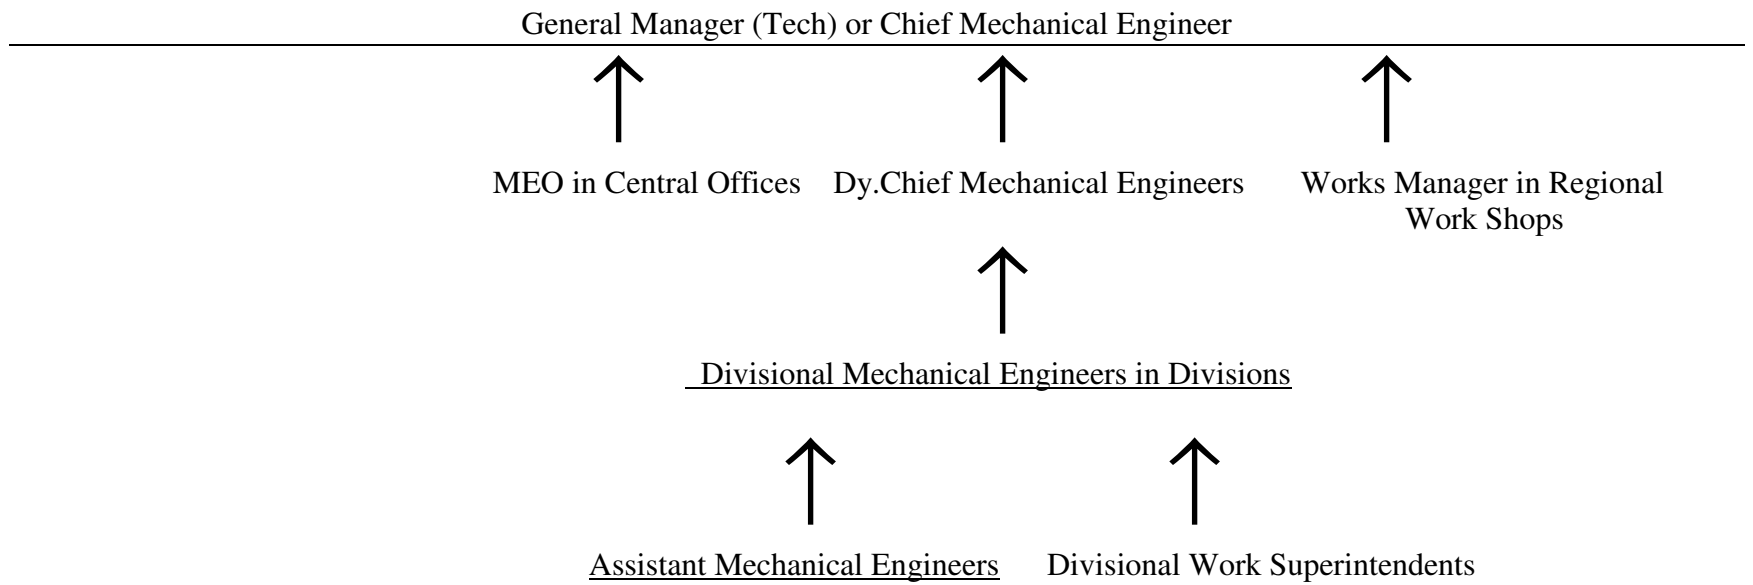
General Manager (Tech) or Chief Mechanical Engineer

MEO in Central Offices

Dy.Chief Mechanical Engineers

Works Manager in Regional Work Shops

Divisional Mechanical Engineers in Divisions

Assistant Mechanical Engineers

Divisional Work Superintendents